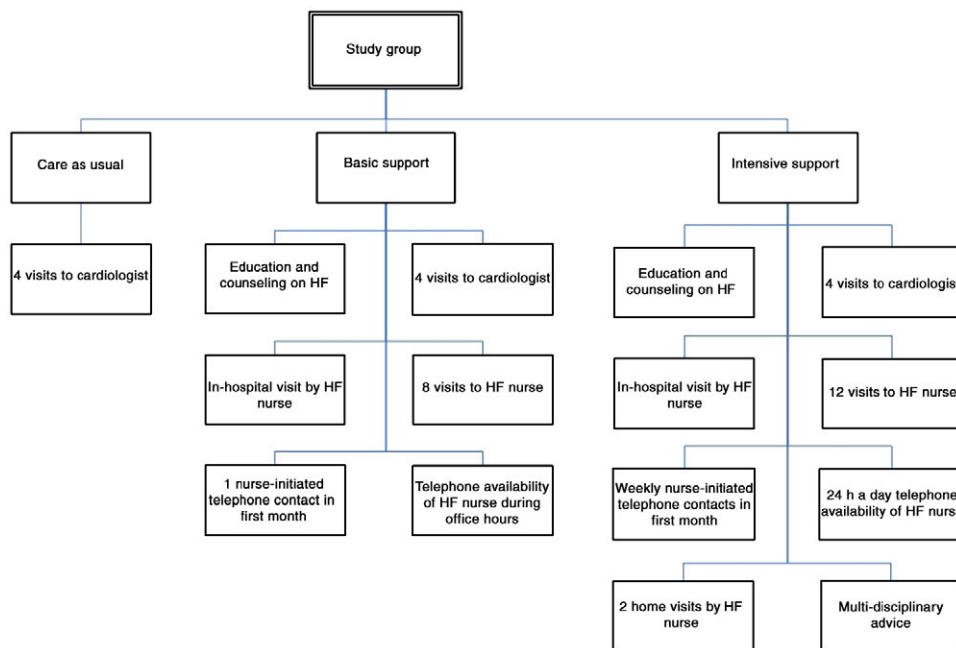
Study group

Care as usual

4 visits to cardiologist

Basic support

Education and counseling on HF

4 visits to cardiologist

In-hospital visit by HF nurse

8 visits to HF nurse

1 nurse-initiated telephone contact in first month

Telephone availability of HF nurse during office hours

Intensive support

Education and counseling on HF

4 visits to cardiologis

In-hospital visit by HF nurse

12 visits to HF nurse

Weekly nurse-initiated telephone contacts in first month

24 h a day telephone availability of HF nurs

2 home visits by HF nurse

Multi-disciplinary advice